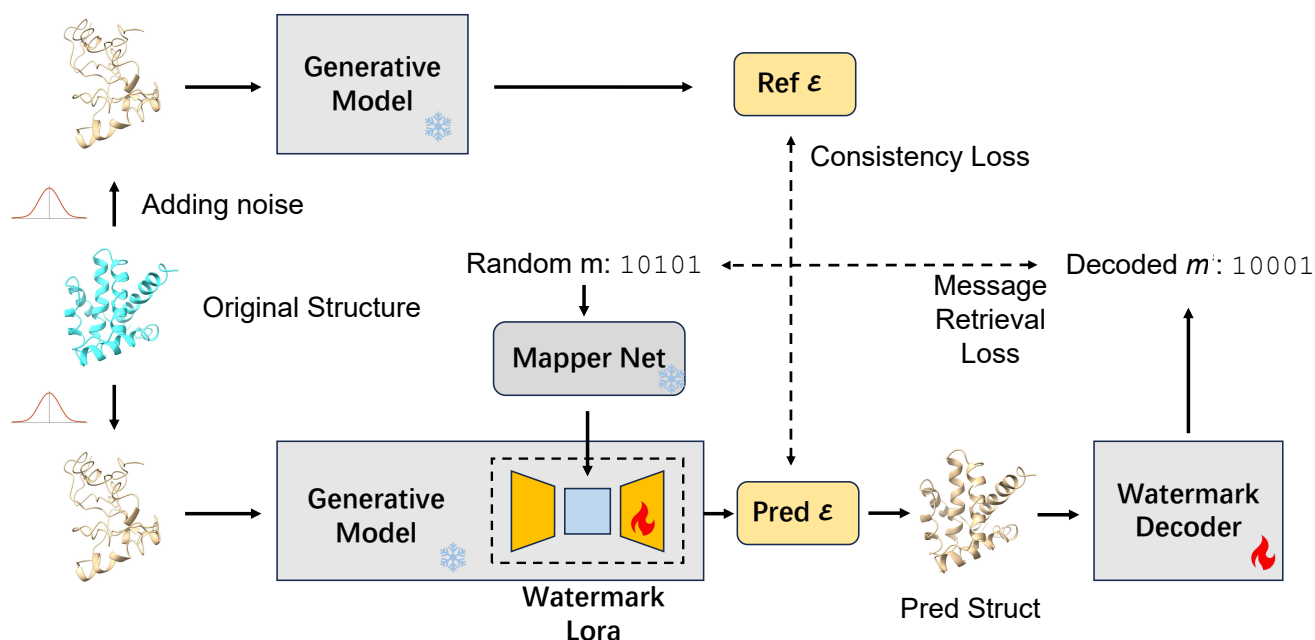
Generative Model

Ref $\varepsilon$

Consistency Loss

Adding noise

Random m: 10101

Decoded $m'$: 10001

Original Structure

Message Retrieval Loss

Mapper Net

Generative Model

Pred $\varepsilon$

Watermark Decoder

Watermark Lora

Pred Struct